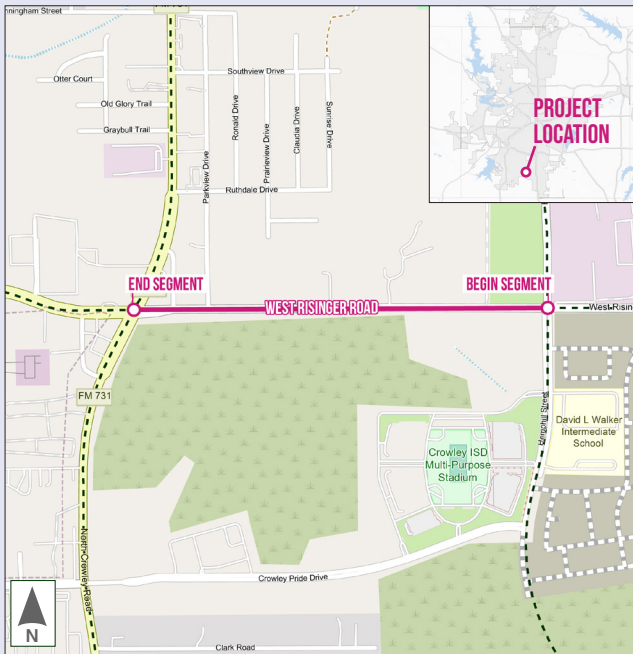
nningham Street

Otter Court

Southview Drive

Old Glory Trail

Graybull Trail

Parkview Drive

Ronald Drive

Prairieview Drive

Claudia Drive

Sunrise Drive

Ruthdale Drive

PROJECT LOCATION

END SEGMENT

BEGIN SEGMENT

WEST RISINGER ROAD

West Risin

FM 731

Hemphill Street

David L Walker Intermediate School

Crowley ISD Multi-Purpose Stadium

North Crowley Road

Crowley Pride Drive

Clark Road

N